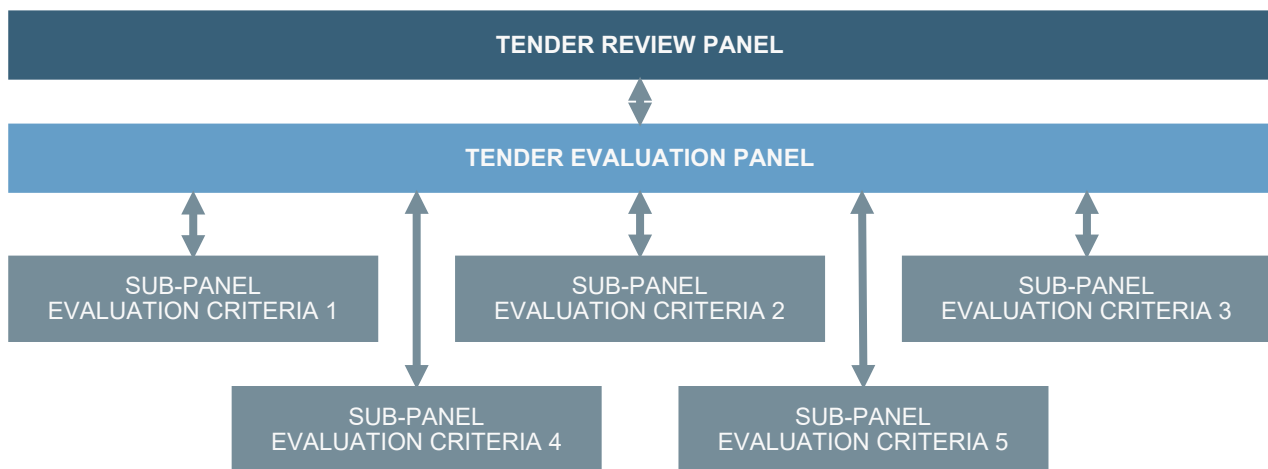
TENDER REVIEW PANEL

TENDER EVALUATION PANEL

SUB-PANEL
EVALUATION CRITERIA 1

SUB-PANEL
EVALUATION CRITERIA 2

SUB-PANEL
EVALUATION CRITERIA 3

SUB-PANEL
EVALUATION CRITERIA 4

SUB-PANEL
EVALUATION CRITERIA 5